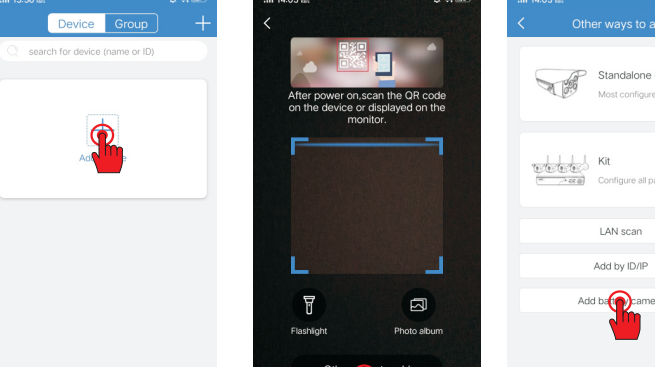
13:56

Device Group +

search for device (name or ID)

Add

14:05

After power on,scan the QR code on the device or displayed on the monitor.

Flashlight

Photo album

Oth

14:05

Other ways to a

Standalone

Most configure

Kit

Configure all pa

LAN scan

Add by ID/IP

Add ba came